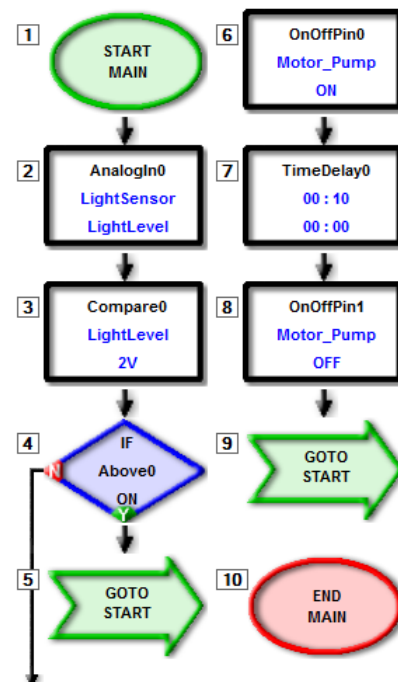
1
START MAIN

2
AnalogIn0
LightSensor
LightLevel

3
Compare0
LightLevel
2V

4
IF
Above0
ON
N
Y

5
GOTO START

6
OnOffPin0
Motor_Pump
ON

7
TimeDelay0
00 : 10
00 : 00

8
OnOffPin1
Motor_Pump
OFF

9
GOTO START

10
END MAIN